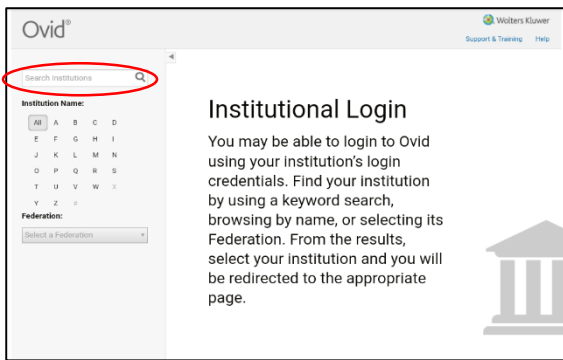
Ovid®

Wolters Kluwer

Support & Training Help

Search Institutions

Institution Name:

All A B C D
E F G H I
J K L M N
O P Q R S
T U V W X
Y Z #

Federation:

Select a Federation

Institutional Login

You may be able to login to Ovid using your institution's login credentials. Find your institution by using a keyword search, browsing by name, or selecting its Federation. From the results, select your institution and you will be redirected to the appropriate page.